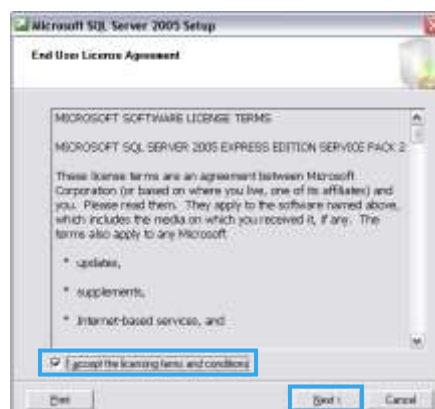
Microsoft SQL Server 2005 Setup

End User License Agreement

MICROSOFT SOFTWARE LICENSE TERMS

MICROSOFT SQL SERVER 2005 EXPRESS EDITION SERVICE PACK 2

These license terms are an agreement between Microsoft Corporation (or based on where you live, one of its affiliates) and you. Please read them. They apply to the software named above, which includes the media on which you received it, if any. The terms also apply to any Microsoft

* updates,

* supplements,

* Internet-based services, and

I accept the licensing terms and conditions

Print

Next >

Cancel